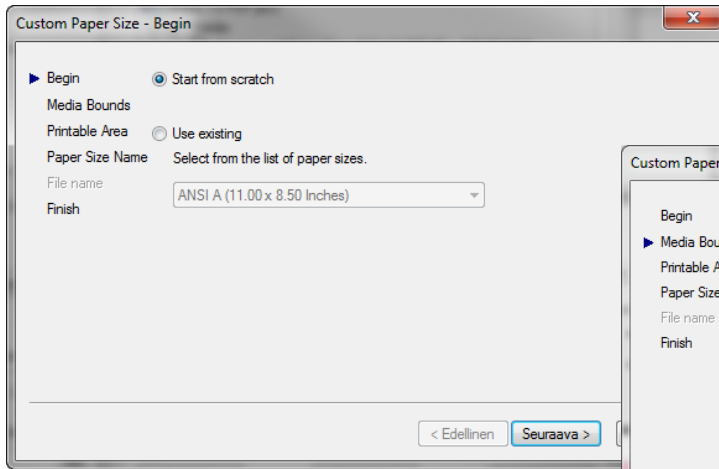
Custom Paper Size - Begin

Begin
Media Bounds
Printable Area
Paper Size Name
File name
Finish

Start from scratch

Use existing
Select from the list of paper sizes.
ANSI A (11.00 x 8.50 Inches)

< Edellinen
Seuraava >

Custom Paper

Begin
Media Bou
Printable A
Paper Size
File name
Finish